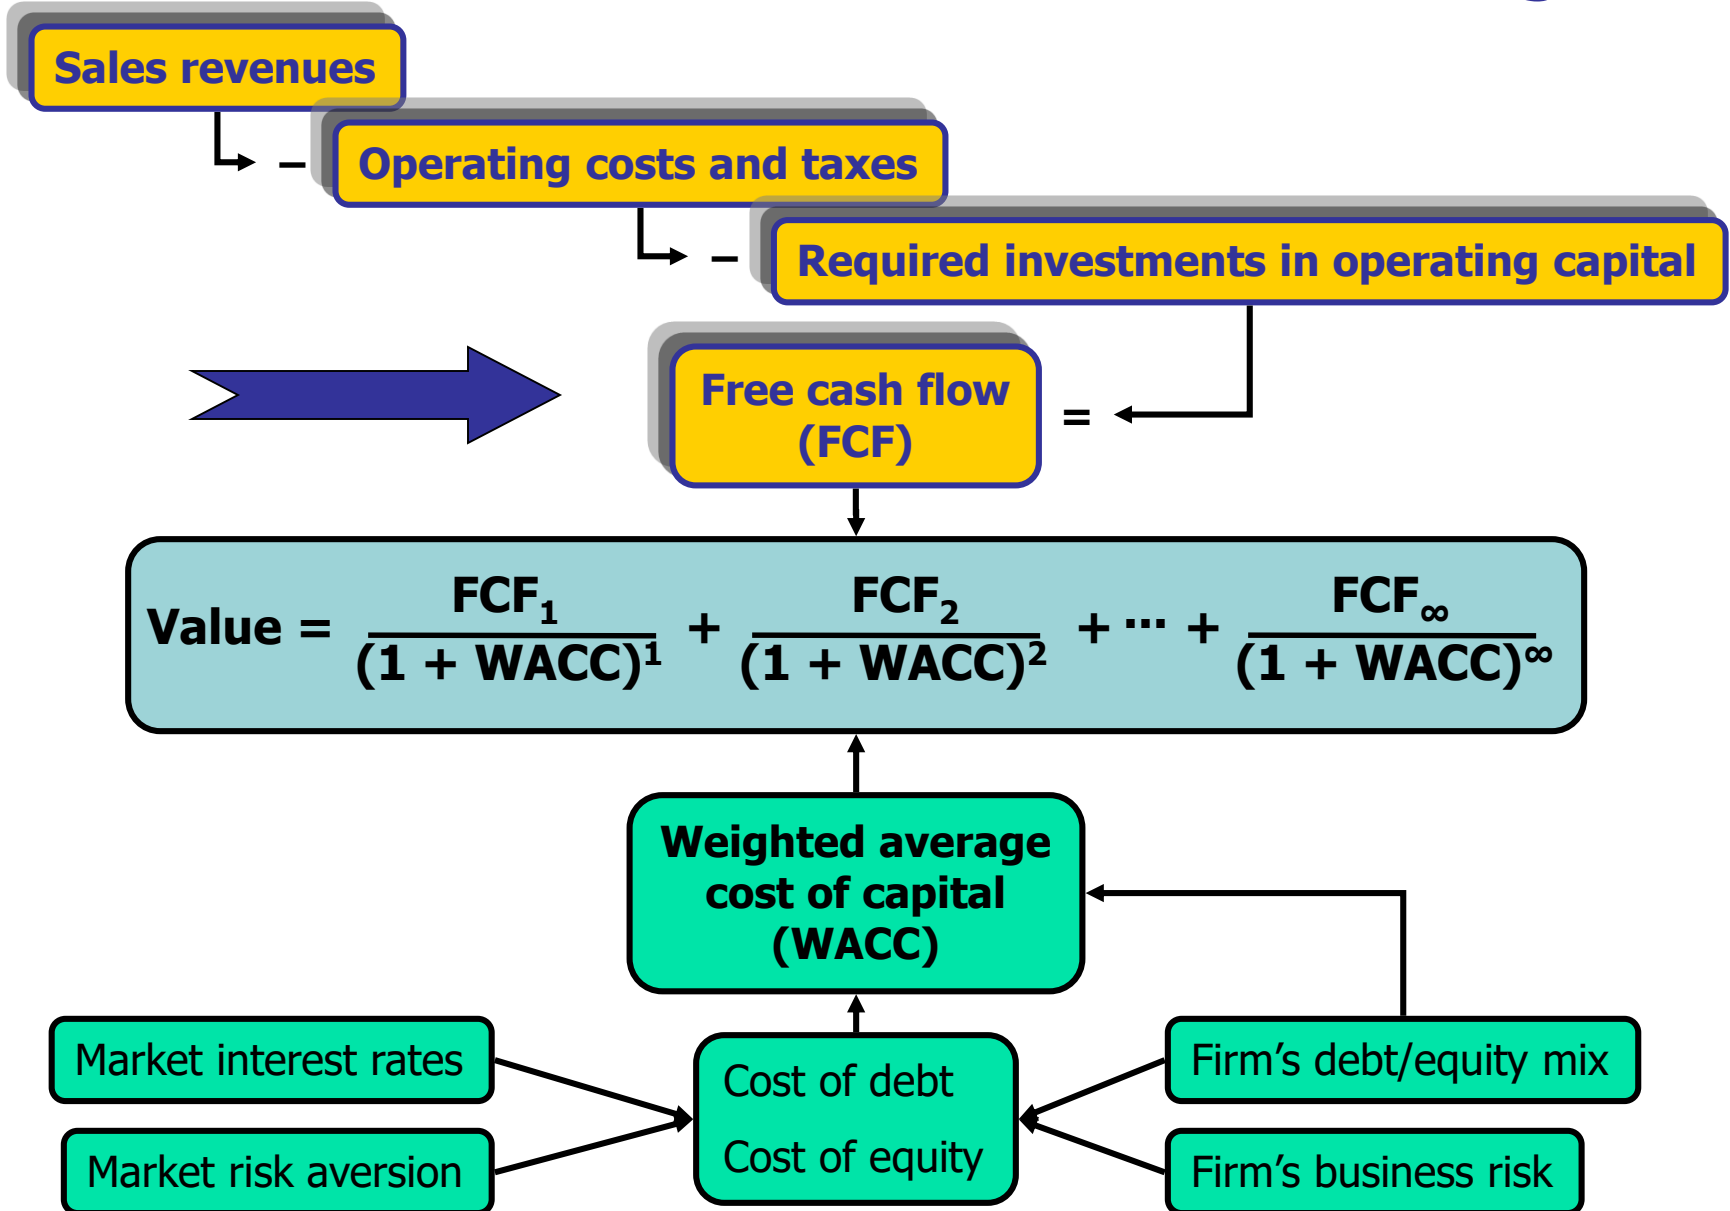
Sales revenues

− Operating costs and taxes

− Required investments in operating capital

Free cash flow (FCF) =

$\text{Value} = \frac{FCF_1}{(1 + WACC)^1} + \frac{FCF_2}{(1 + WACC)^2} + \cdots + \frac{FCF_\infty}{(1 + WACC)^\infty}$

Weighted average cost of capital (WACC)

Market interest rates

Market risk aversion

Cost of debt

Cost of equity

Firm’s debt/equity mix

Firm’s business risk